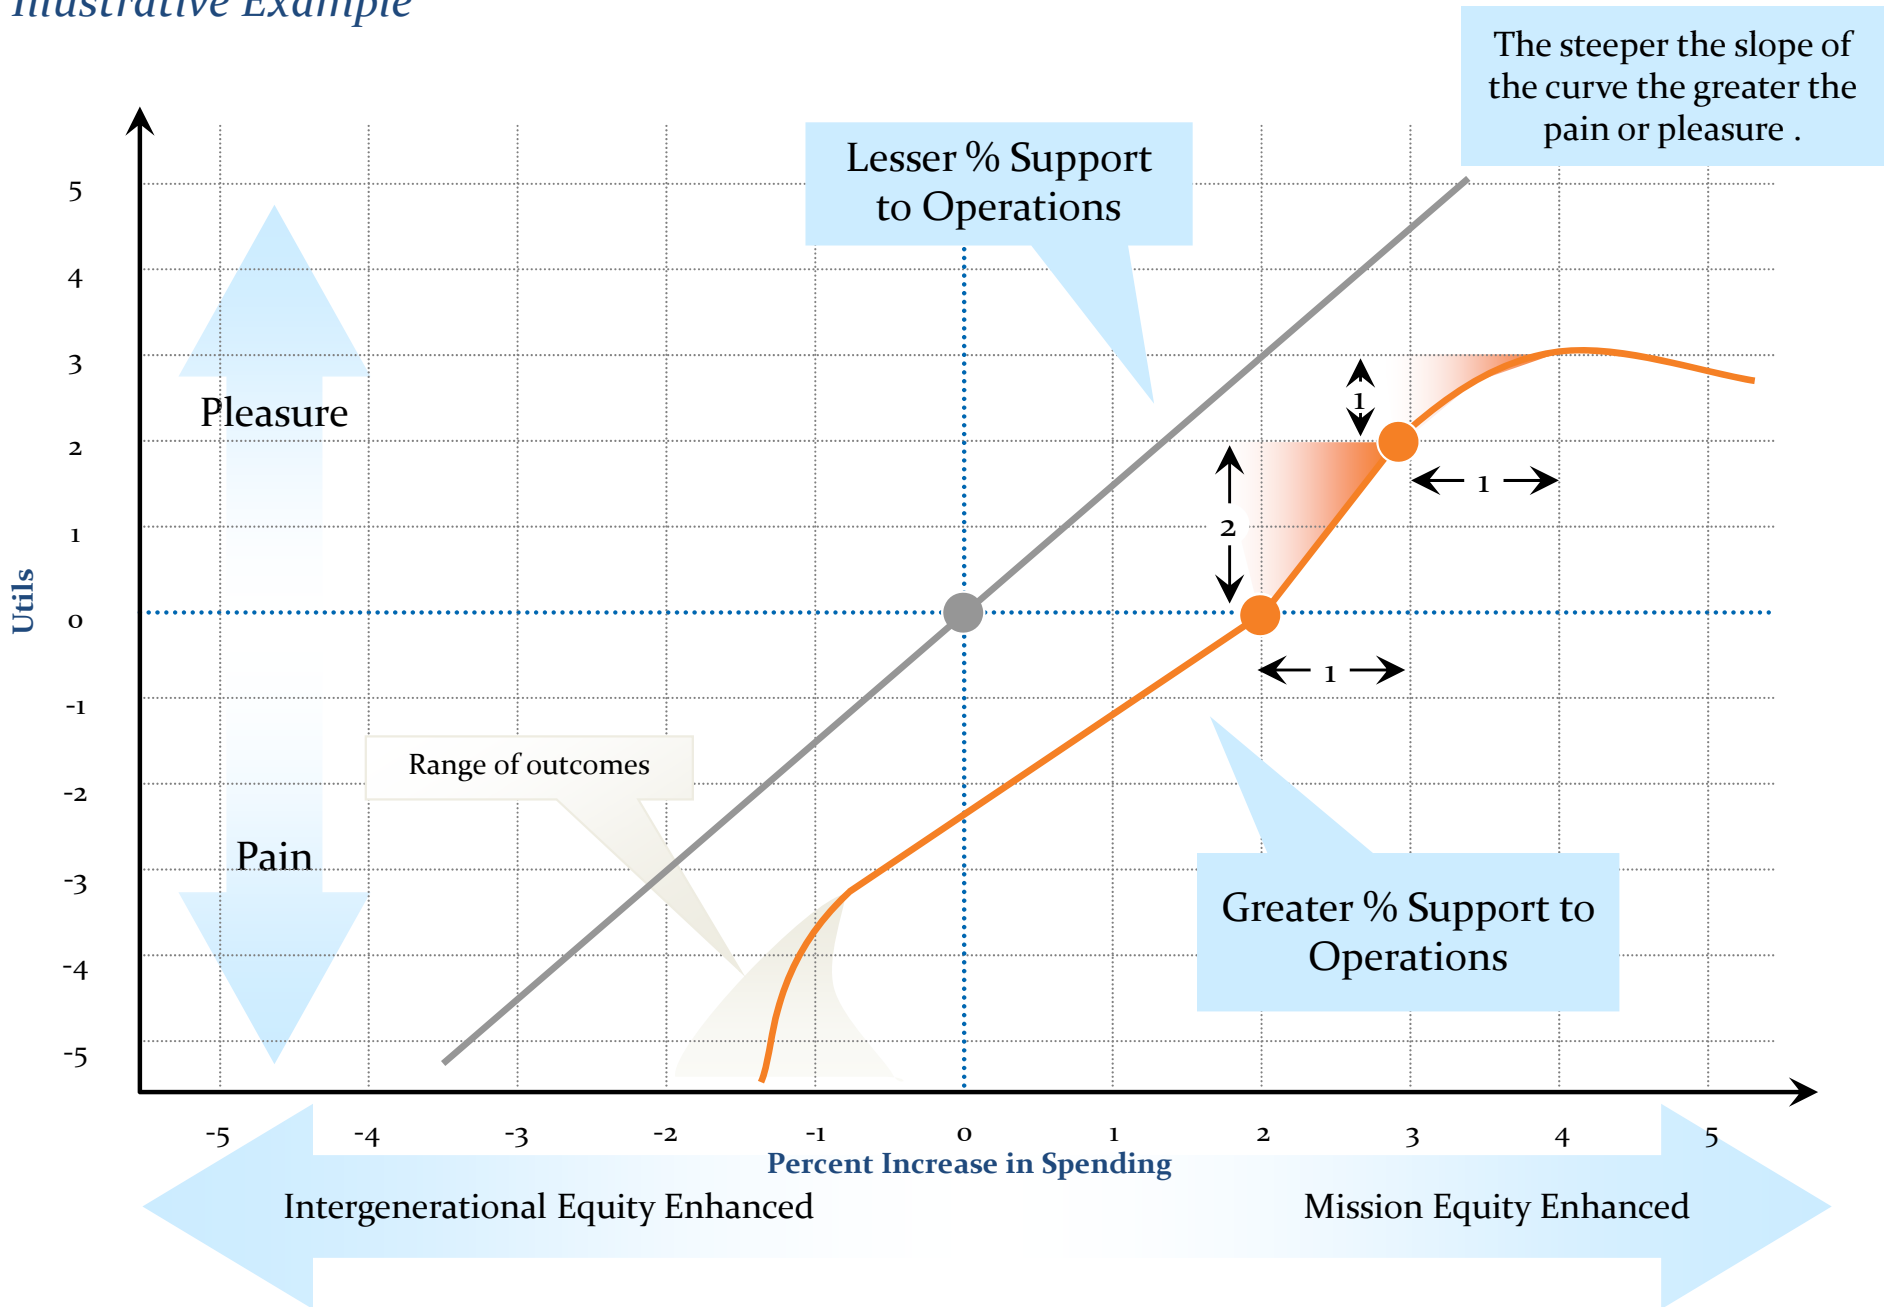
Illustrative Example

The steeper the slope of the curve the greater the pain or pleasure .

Lesser % Support to Operations

5
4
3
2
1
0
-1
-2
-3
-4
-5

Utils

Pleasure

Pain

Range of outcomes

1
2
1
1

Greater % Support to Operations

-5 -4 -3 -2 -1 0 1 2 3 4 5

Percent Increase in Spending

Intergenerational Equity Enhanced

Mission Equity Enhanced